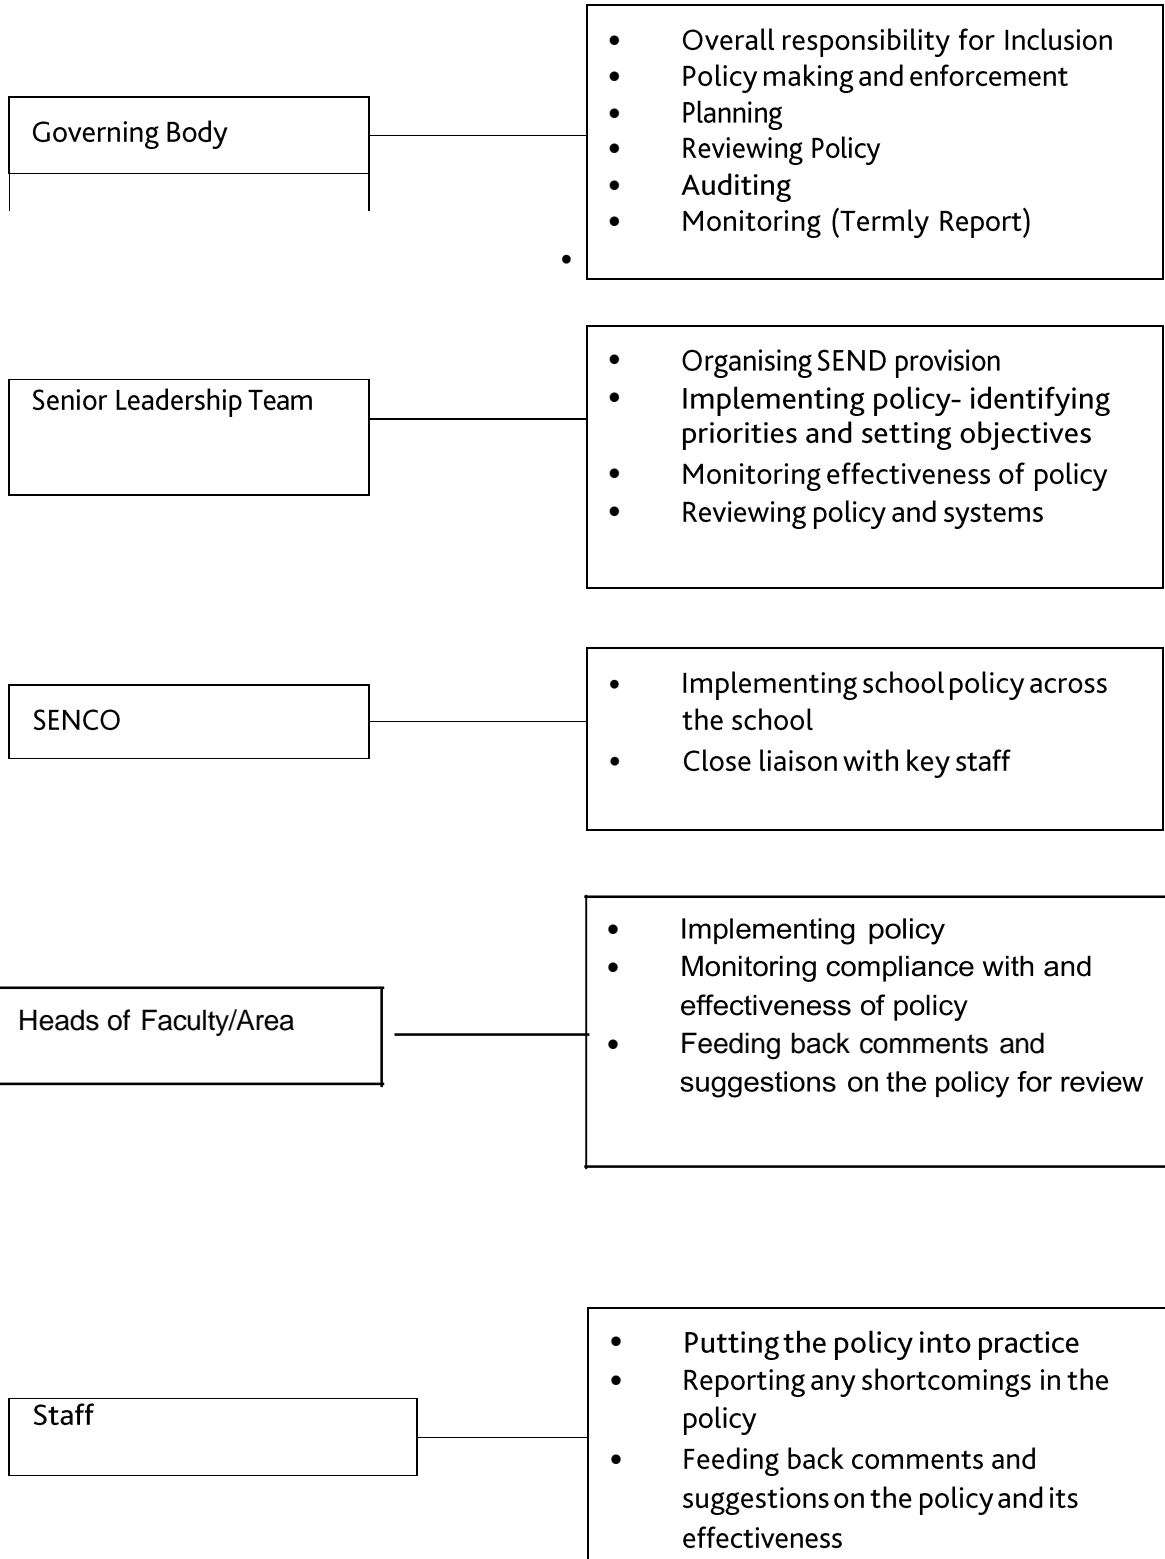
Governing Body

- Overall responsibility for Inclusion
- Policy making and enforcement
- Planning
- Reviewing Policy
- Auditing
- Monitoring (Termly Report)
- 

Senior Leadership Team

- Organising SEND provision
- Implementing policy- identifying priorities and setting objectives
- Monitoring effectiveness of policy
- Reviewing policy and systems

SENCO

- Implementing school policy across the school
- Close liaison with key staff

Heads of Faculty/Area

- Implementing policy
- Monitoring compliance with and effectiveness of policy
- Feeding back comments and suggestions on the policy for review

Staff

- Putting the policy into practice
- Reporting any shortcomings in the policy
- Feeding back comments and suggestions on the policy and its effectiveness